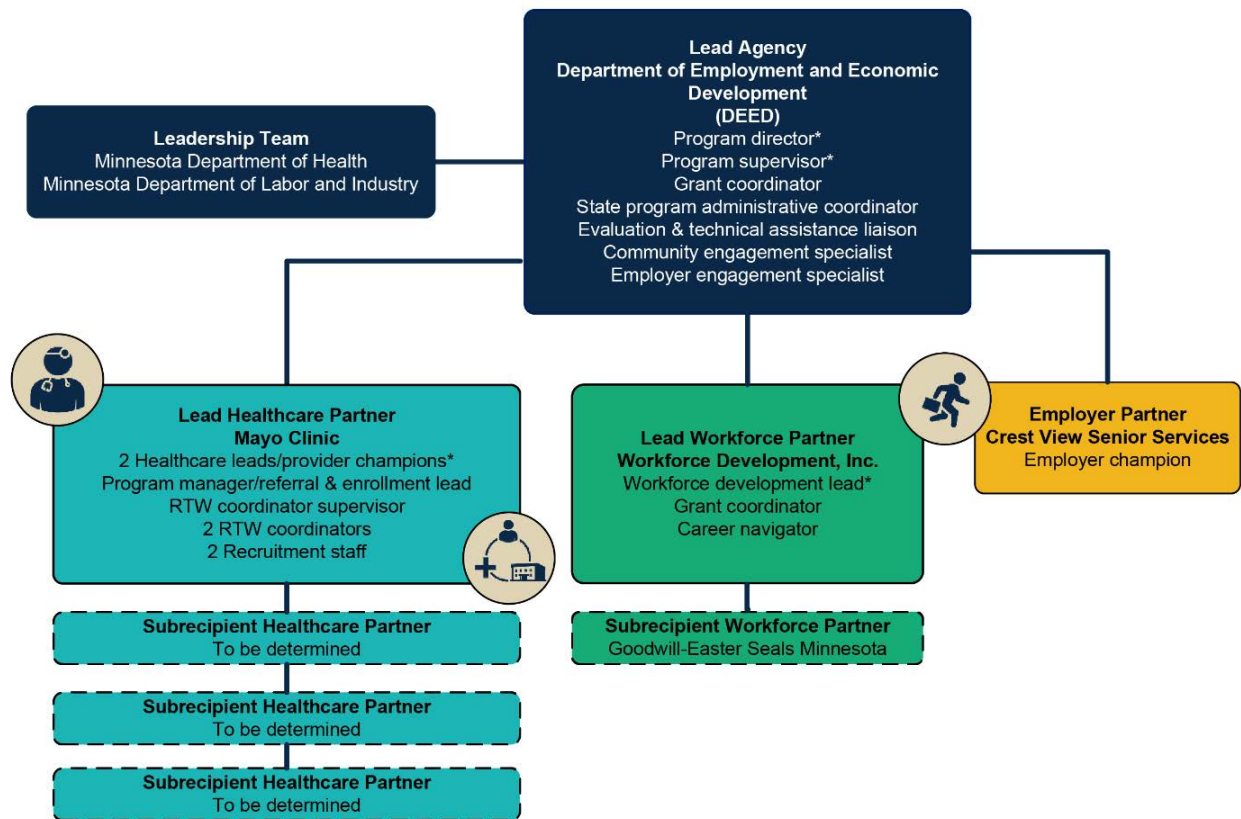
Lead Agency
Department of Employment and Economic Development
(DEED)
Program director*
Program supervisor*
Grant coordinator
State program administrative coordinator
Evaluation & technical assistance liaison
Community engagement specialist
Employer engagement specialist

Leadership Team
Minnesota Department of Health
Minnesota Department of Labor and Industry

Lead Healthcare Partner
Mayo Clinic
2 Healthcare leads/provider champions*
Program manager/referral & enrollment lead
RTW coordinator supervisor
2 RTW coordinators
2 Recruitment staff

Lead Workforce Partner
Workforce Development, Inc.
Workforce development lead*
Grant coordinator
Career navigator

Employer Partner
Crest View Senior Services
Employer champion

Subrecipient Healthcare Partner
To be determined

Subrecipient Healthcare Partner
To be determined

Subrecipient Healthcare Partner
To be determined

Subrecipient Workforce Partner
Goodwill-Easter Seals Minnesota